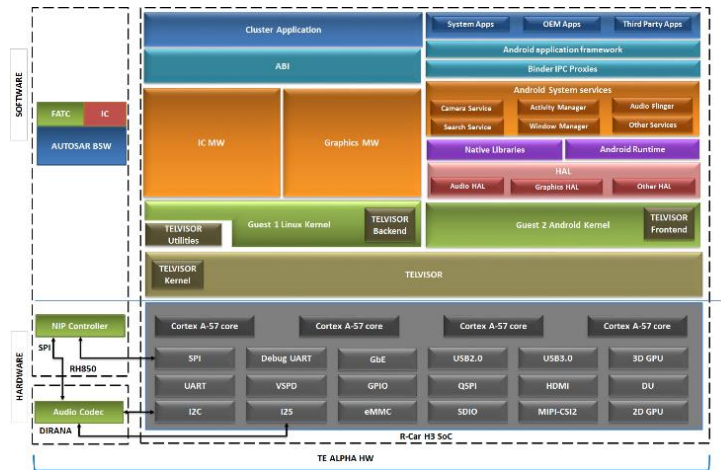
SOFTWARE

FATC

IC

AUTOSAR BSW

Cluster Application

ABI

IC MW

Graphics MW

TELVISOR Utilities

Guest 1 Linux Kernel

TELVISOR Backend

System Apps

OEM Apps

Third Party Apps

Android application framework

Binder IPC Proxies

Android System services

Camera Service

Activity Manager

Audio Flinger

Search Service

Window Manager

Other Services

Native Libraries

Android Runtime

HAL

Audio HAL

Graphics HAL

Other HAL

Guest 2 Android Kernel

TELVISOR Frontend

TELVISOR Kernel

TELVISOR

HARDWARE

NIP Controller

SPI

RH850

Audio Codec

DIRANA

Cortex A-57 core

Cortex A-57 core

Cortex A-57 core

Cortex A-57 core

SPI

Debug UART

GbE

USB2.0

USB3.0

3D GPU

UART

VSPD

GPIO

QSPI

HDMI

DU

I2C

I2S

eMMC

SDIO

MIPI-CSI2

2D GPU

R-Car H3 SoC

TE ALPHA HW